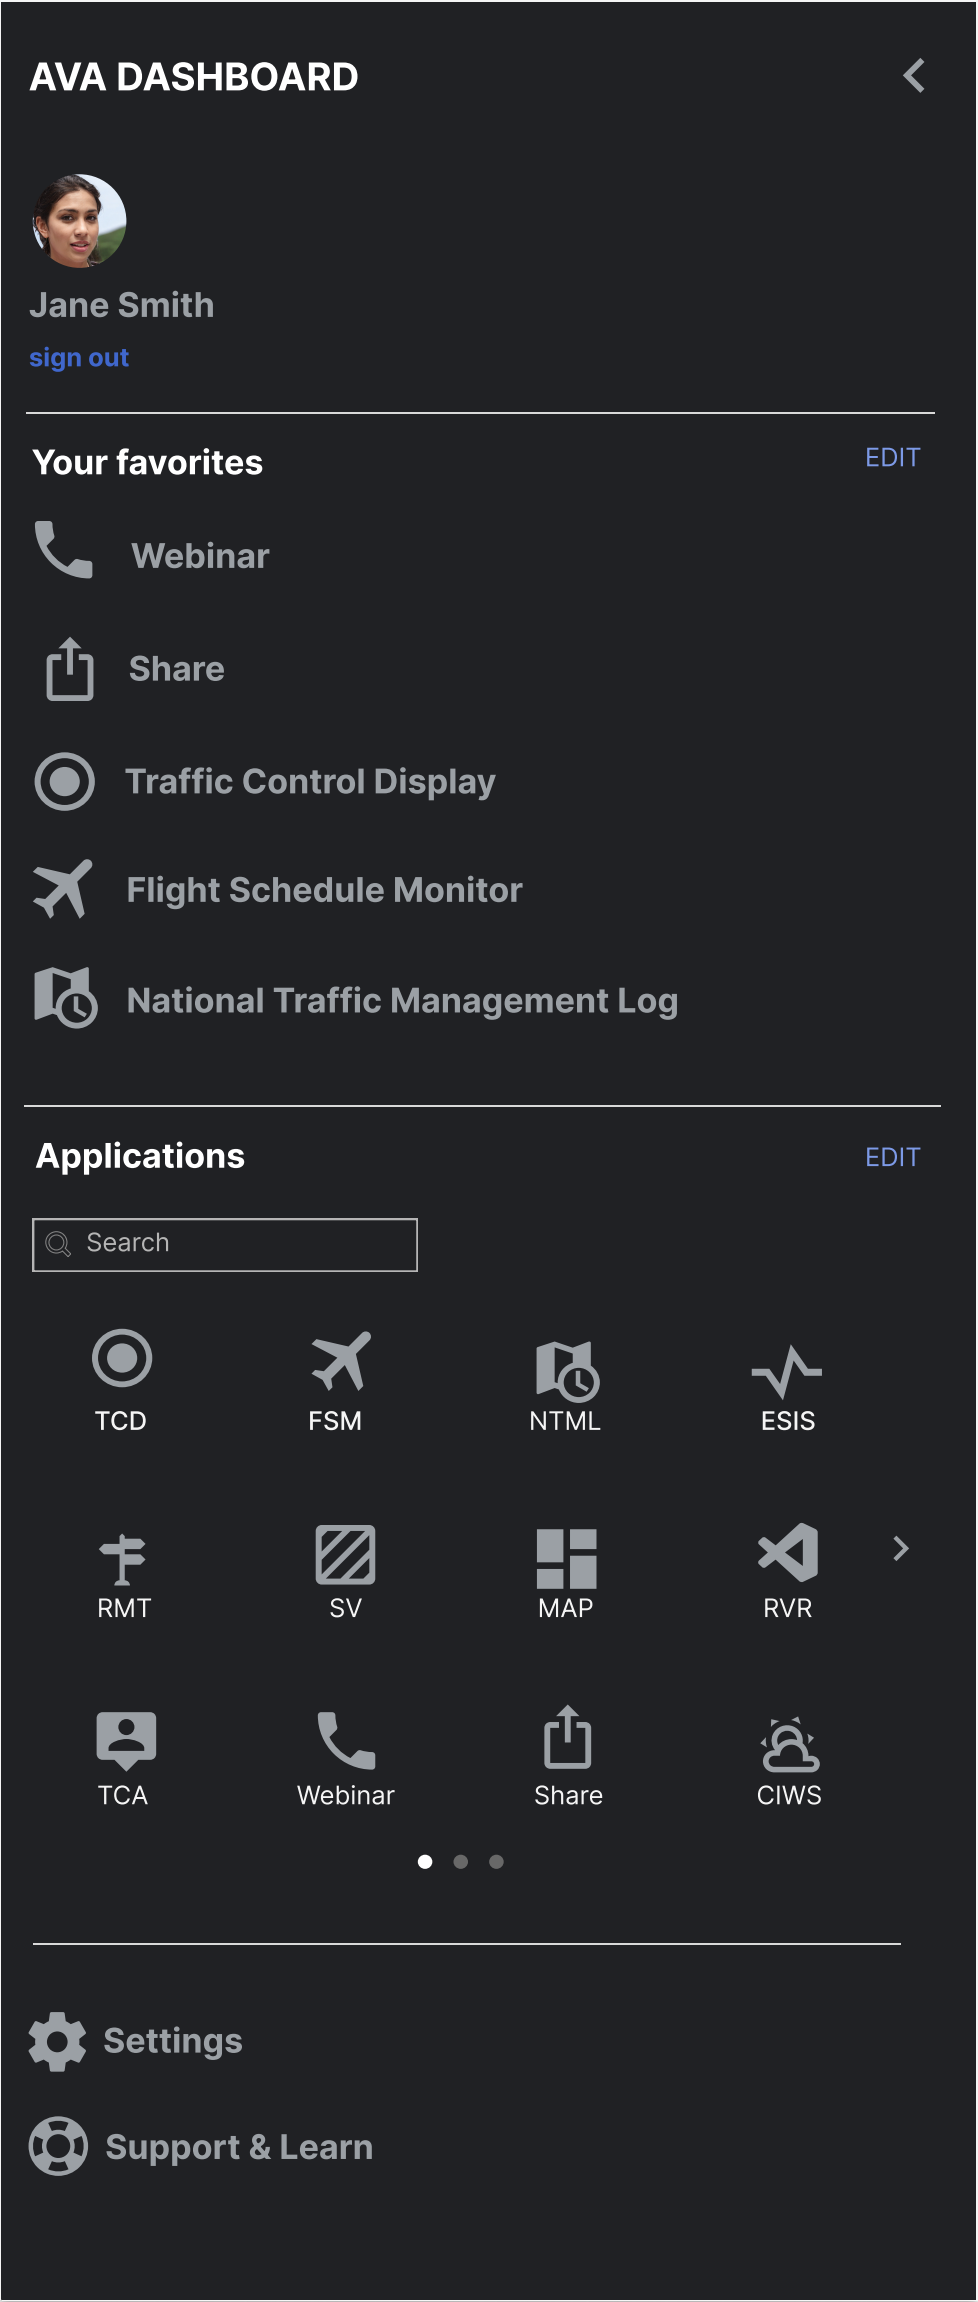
AVA DASHBOARD

Jane Smith
sign out

Your favorites EDIT

Webinar

Share

Traffic Control Display

Flight Schedule Monitor

National Traffic Management Log

Applications EDIT

Search

TCD FSM NTML ESIS

RMT SV MAP RVR

TCA Webinar Share CIWS

Settings

Support & Learn